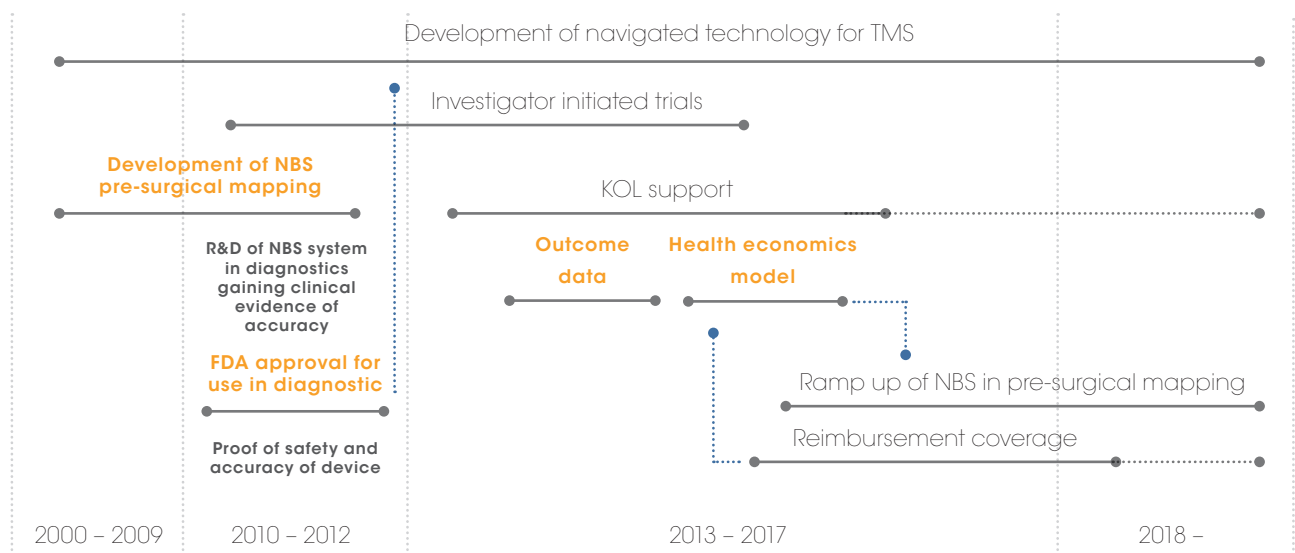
Development of navigated technology for TMS

Investigator initiated trials

Development of NBS pre-surgical mapping

KOL support

R&D of NBS system in diagnostics gaining clinical evidence of accuracy

Outcome data

Health economics model

FDA approval for use in diagnostic

Ramp up of NBS in pre-surgical mapping

Proof of safety and accuracy of device

Reimbursement coverage

2000 – 2009

2010 – 2012

2013 – 2017

2018 –